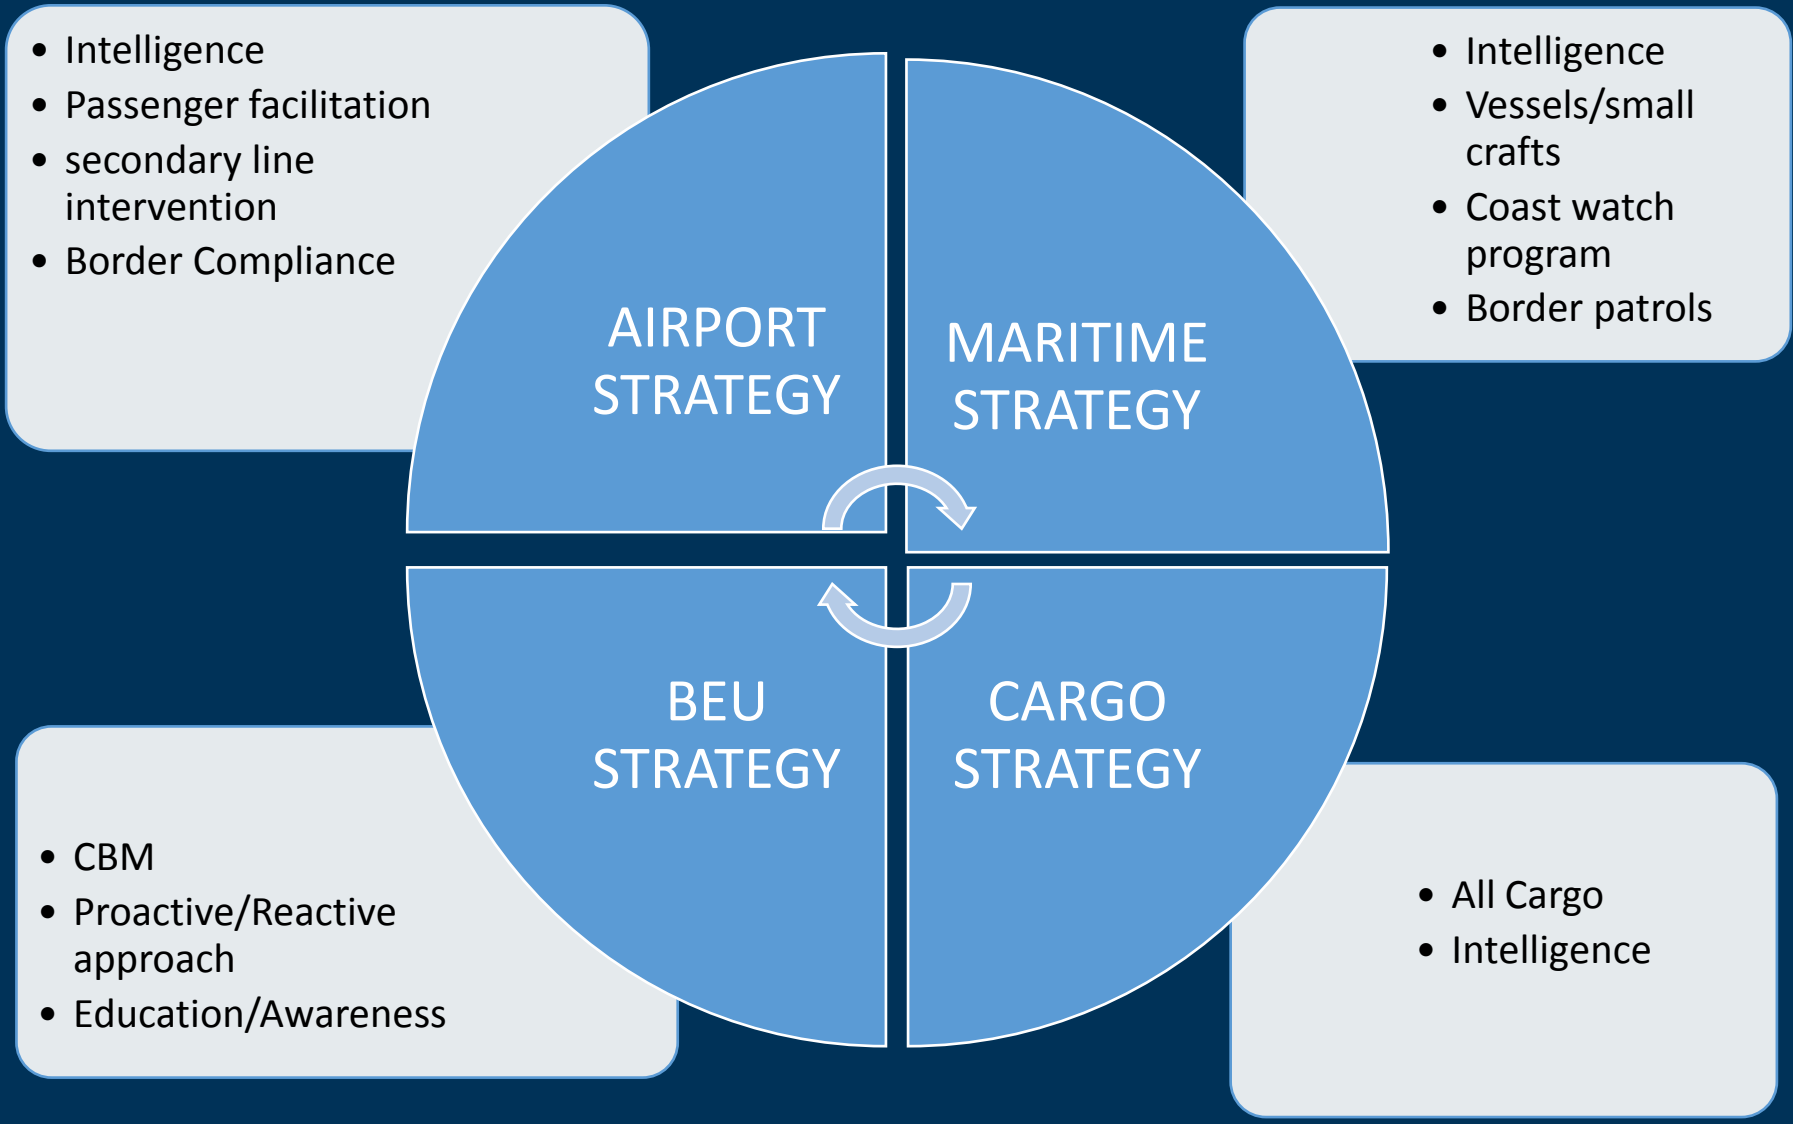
• Intelligence
• Passenger facilitation
• secondary line intervention
• Border Compliance

• Intelligence
• Vessels/small crafts
• Coast watch program
• Border patrols

AIRPORT STRATEGY

MARITIME STRATEGY

BEU STRATEGY

CARGO STRATEGY

• CBM
• Proactive/Reactive approach
• Education/Awareness

• All Cargo
• Intelligence